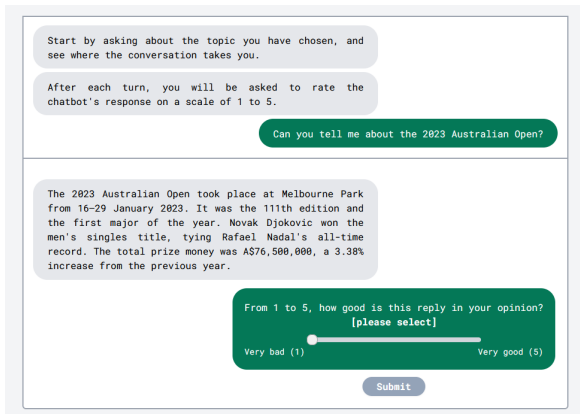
Start by asking about the topic you have chosen, and see where the conversation takes you.

After each turn, you will be asked to rate the chatbot's response on a scale of 1 to 5.

Can you tell me about the 2023 Australian Open?

The 2023 Australian Open took place at Melbourne Park from 16–29 January 2023. It was the 111th edition and the first major of the year. Novak Djokovic won the men's singles title, tying Rafael Nadal's all-time record. The total prize money was A$76,500,000, a 3.38% increase from the previous year.

From 1 to 5, how good is this reply in your opinion?
[please select]

Very bad (1)

Very good (5)

Submit